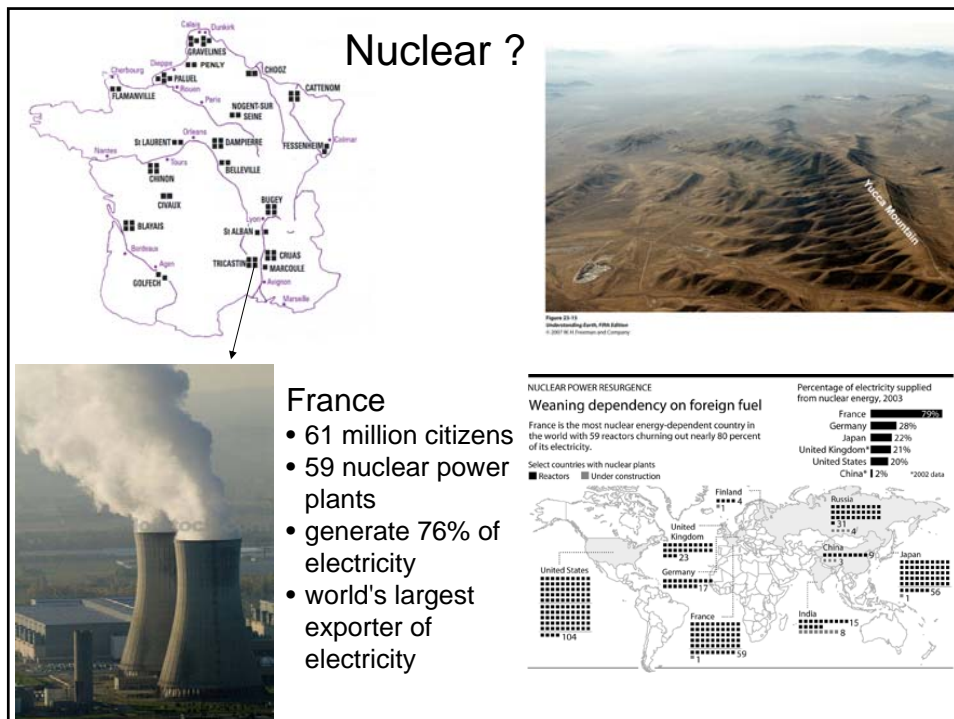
Nuclear ?

Calais Dunkirk
GRAVELINES
Dieppe PENLY
Cherbourg PALUEL
Rouen
FLAMANVILLE
CHOOZ
CATTENOM
Paris
NOGENT-SUR SEINE
Orleans
St LAURENT
DAMPIERRE
Colmar
FESSENHEIM
Nantes
Tours
CHINON
BELLEVILLE
CIVAUX
BUGEY
Lyon
BLAYAIS
St ALBAN
Bordeaux
CRUAS
TRICASTIN
MARCOULE
Agen
GOLFECH
Avignon
Marseille

Yucca Mountain

Figure 23-15
Understanding Earth, Fifth Edition
© 2007 W. H. Freeman and Company

France
• 61 million citizens
• 59 nuclear power plants
• generate 76% of electricity
• world's largest exporter of electricity

NUCLEAR POWER RESURGENCE
Weaning dependency on foreign fuel
France is the most nuclear energy-dependent country in the world with 59 reactors churning out nearly 80 percent of its electricity.
Select countries with nuclear plants
Reactors Under construction

Percentage of electricity supplied from nuclear energy, 2003
France 79%
Germany 28%
Japan 22%
United Kingdom* 21%
United States 20%
China* 2%
*2002 data

Finland 4 1
Russia 31 4
United Kingdom 23
China 9 3
Japan 56 1
Germany 17
United States 104
India 15 8
France 59 1